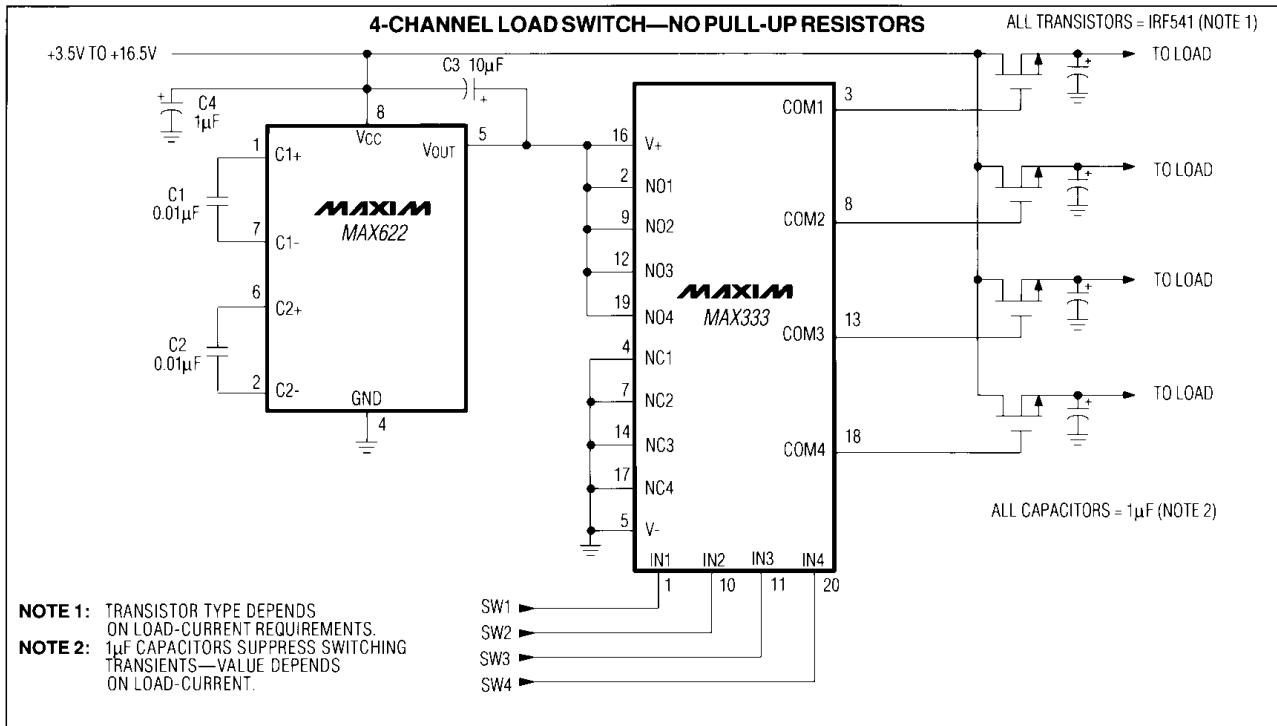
4-CHANNEL LOAD SWITCH—NO PULL-UP RESISTORS

ALL TRANSISTORS = IRF541 (NOTE 1)

+3.5V TO +16.5V

C3 10µF

C4 1µF

8

VCC

VOUT

5

1

C1+

C1 0.01µF

MAXIM

MAX622

7

C1-

6

C2+

C2 0.01µF

2

C2-

GND

4

16

V+

2

NO1

9

NO2

12

NO3

19

NO4

MAXIM

MAX333

4

NC1

7

NC2

14

NC3

17

NC4

5

V-

COM1

3

COM2

8

COM3

13

COM4

18

IN1

IN2

IN3

IN4

1

10

11

20

TO LOAD

TO LOAD

TO LOAD

TO LOAD

ALL CAPACITORS = 1µF (NOTE 2)

NOTE 1: TRANSISTOR TYPE DEPENDS ON LOAD-CURRENT REQUIREMENTS.

NOTE 2: 1µF CAPACITORS SUPPRESS SWITCHING TRANSIENTS—VALUE DEPENDS ON LOAD-CURRENT.

SW1

SW2

SW3

SW4